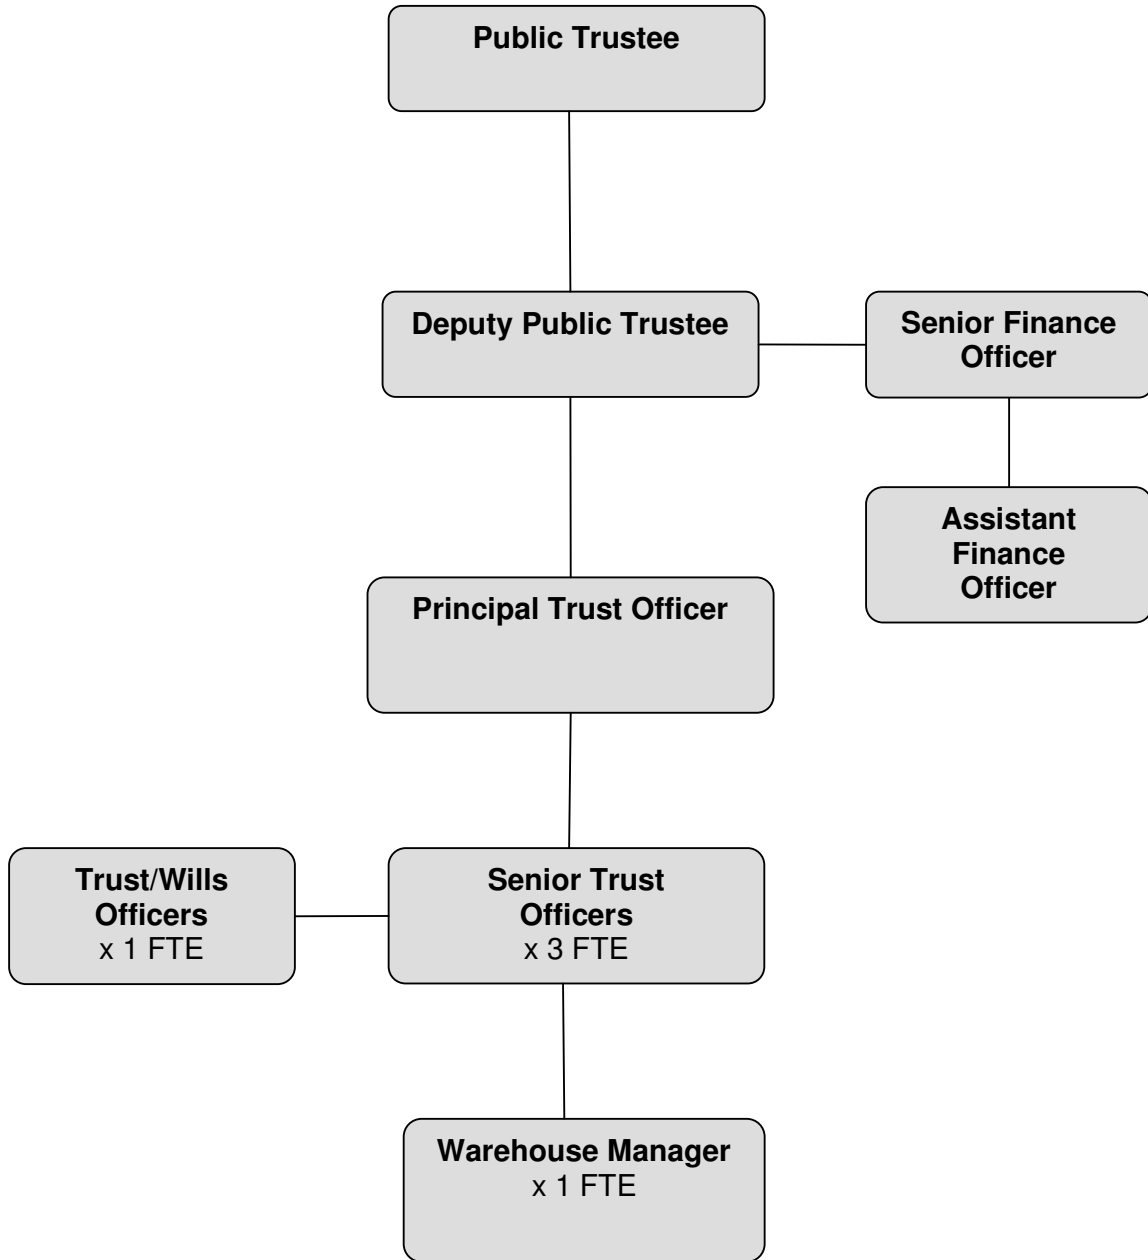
Public Trustee

Deputy Public Trustee

Senior Finance Officer

Assistant Finance Officer

Principal Trust Officer

Trust/Wills Officers
x 1 FTE

Senior Trust Officers
x 3 FTE

Warehouse Manager
x 1 FTE